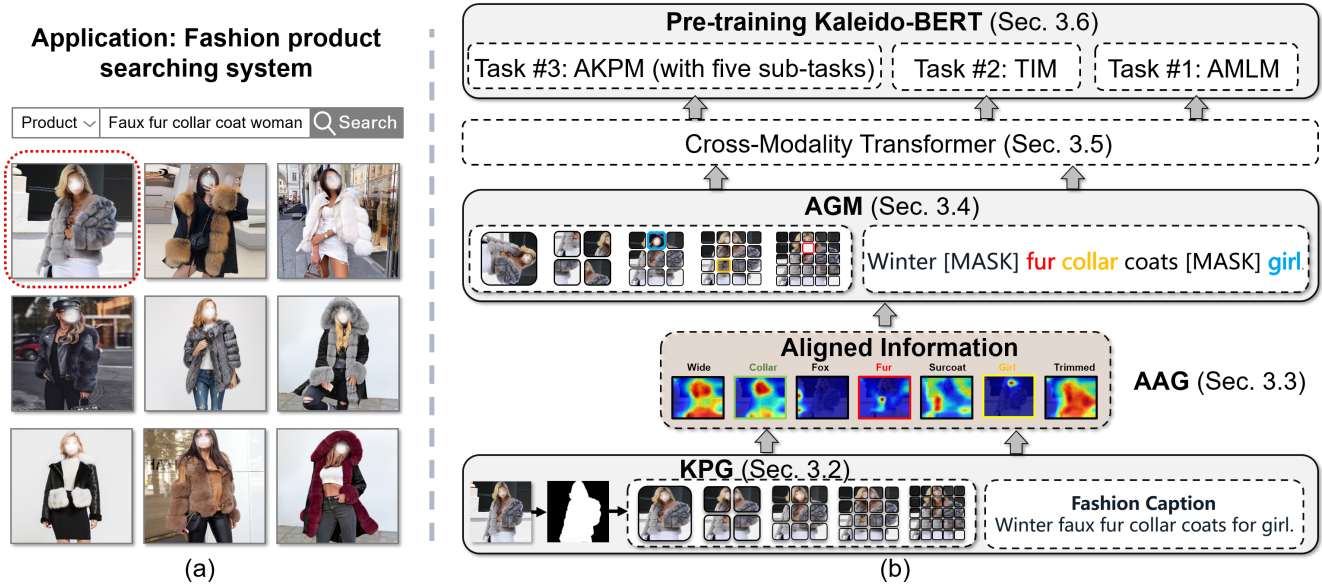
Application: Fashion product searching system

Product

Faux fur collar coat woman

Search

(a)

Pre-training Kaleido-BERT (Sec. 3.6)

Task #3: AKPM (with five sub-tasks)

Task #2: TIM

Task #1: AMLM

Cross-Modality Transformer (Sec. 3.5)

AGM (Sec. 3.4)

Winter [MASK] fur collar coats [MASK] girl.

Aligned Information

Wide

Collar

Fox

Fur

Surcoat

Girl

Trimmed

AAG (Sec. 3.3)

KPG (Sec. 3.2)

Fashion Caption

Winter faux fur collar coats for girl.

(b)